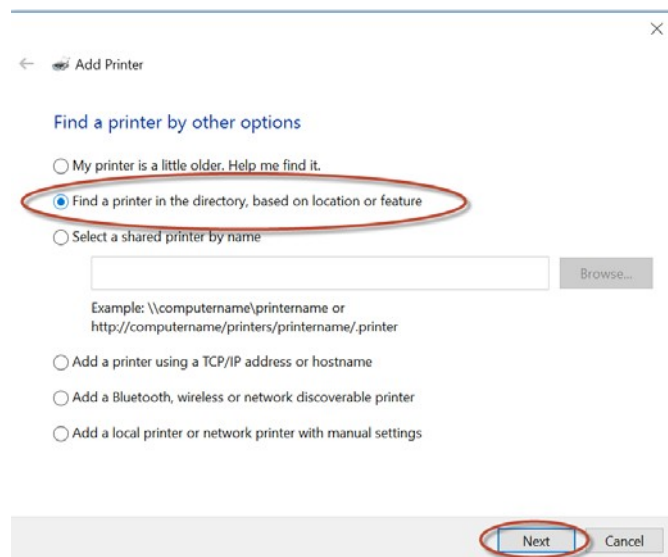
Add Printer

Find a printer by other options

My printer is a little older. Help me find it.

Find a printer in the directory, based on location or feature

Select a shared printer by name

Browse...

Example: \\computername\printername or http://computername/printers/printername/.printer

Add a printer using a TCP/IP address or hostname

Add a Bluetooth, wireless or network discoverable printer

Add a local printer or network printer with manual settings

Next Cancel